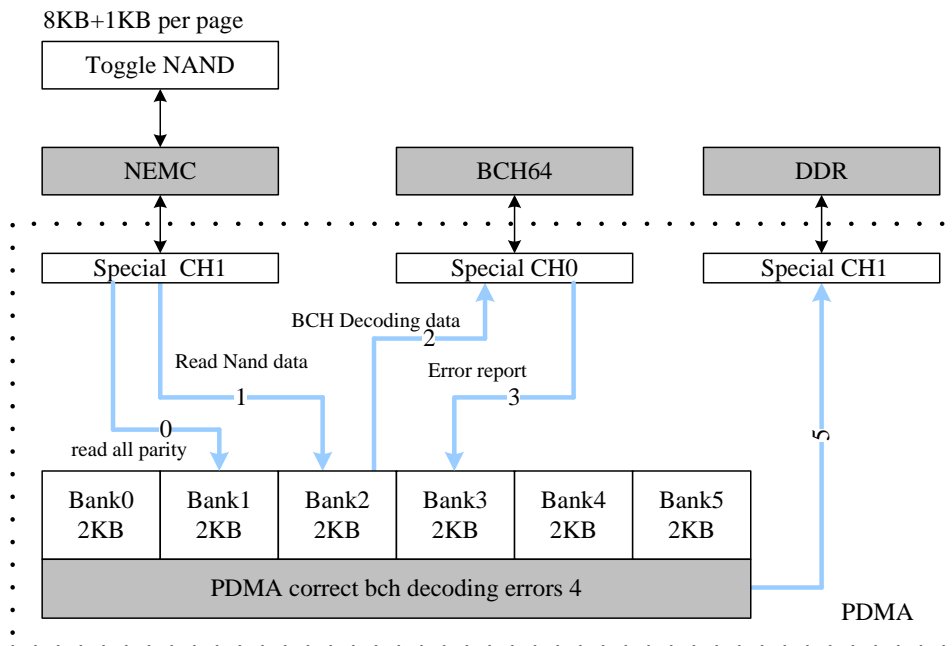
8KB+1KB per page

Toggle NAND

NEMC

BCH64

DDR

Special CH1

Special CH0

Special CH1

BCH Decoding data

2

Read Nand data

Error report

1

3

0

read all parity

5

| Bank0 2KB | Bank1 2KB | Bank2 2KB | Bank3 2KB | Bank4 2KB | Bank5 2KB |
|---|---|---|---|---|---|

PDMA correct bch decoding errors 4

PDMA